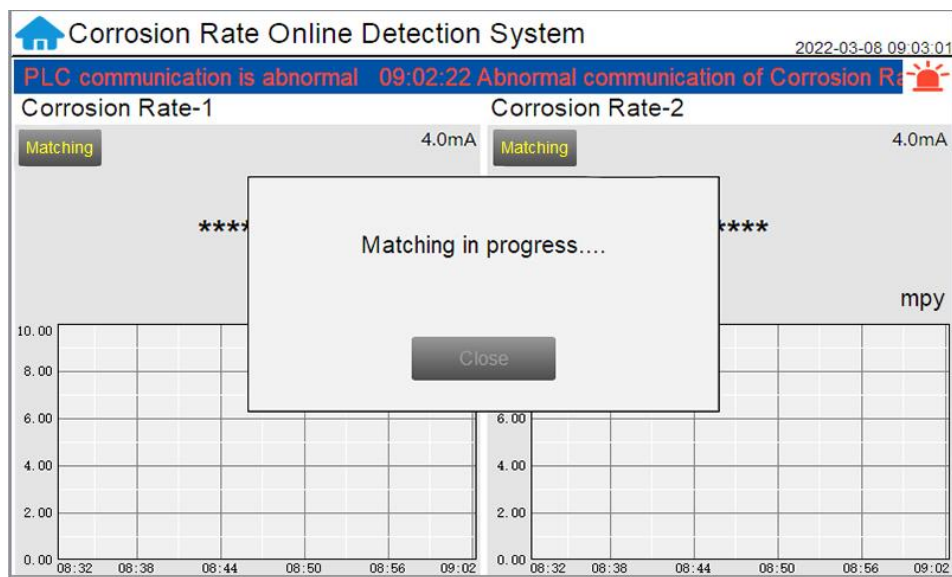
Corrosion Rate Online Detection System

2022-03-08 09:03:01

PLC communication is abnormal 09:02:22 Abnormal communication of Corrosion Ra

Corrosion Rate-1

Matching

4.0mA

****

Corrosion Rate-2

Matching

4.0mA

****

mpy

Matching in progress....

Close

10.00
8.00
6.00
4.00
2.00
0.00

08:32 08:38 08:44 08:50 08:56 09:02

6.00
4.00
2.00
0.00

08:32 08:38 08:44 08:50 08:56 09:02